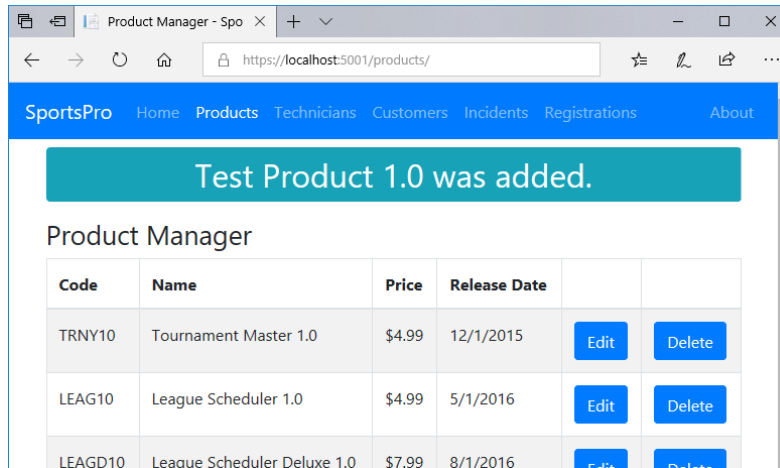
Product Manager - Spo ✕ + ⌄

https://localhost:5001/products/

SportsPro Home Products Technicians Customers Incidents Registrations About

Test Product 1.0 was added.

Product Manager

| Code | Name | Price | Release Date | | |
|---|---|---|---|---|---|
| TRNY10 | Tournament Master 1.0 | $4.99 | 12/1/2015 | Edit | Delete |
| LEAG10 | League Scheduler 1.0 | $4.99 | 5/1/2016 | Edit | Delete |
| LEAGD10 | League Scheduler Deluxe 1.0 | $7.99 | 8/1/2016 | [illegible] | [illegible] |